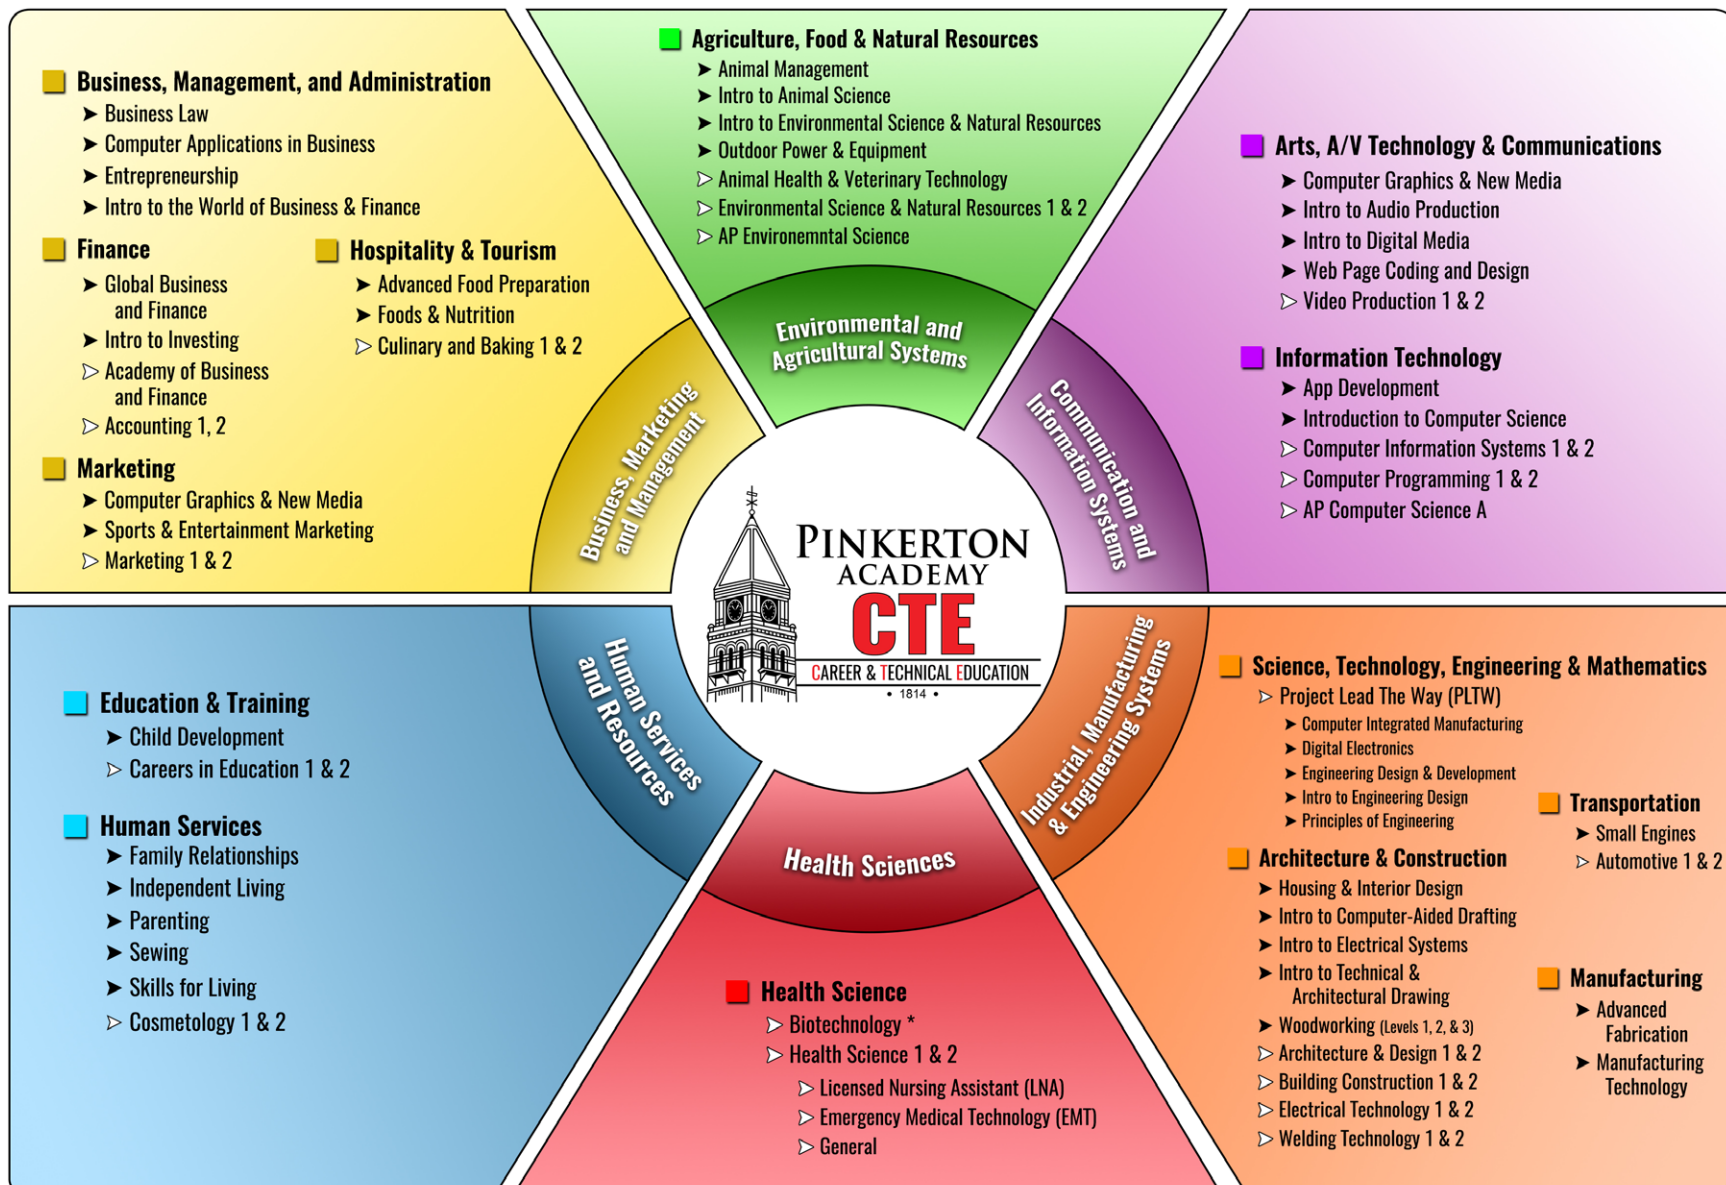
Business, Management, and Administration
➤ Business Law
➤ Computer Applications in Business
➤ Entrepreneurship
➤ Intro to the World of Business & Finance

Finance
➤ Global Business and Finance
➤ Intro to Investing
▷ Academy of Business and Finance
▷ Accounting 1, 2

Hospitality & Tourism
➤ Advanced Food Preparation
➤ Foods & Nutrition
▷ Culinary and Baking 1 & 2

Marketing
➤ Computer Graphics & New Media
➤ Sports & Entertainment Marketing
▷ Marketing 1 & 2

Agriculture, Food & Natural Resources
➤ Animal Management
➤ Intro to Animal Science
➤ Intro to Environmental Science & Natural Resources
➤ Outdoor Power & Equipment
▷ Animal Health & Veterinary Technology
▷ Environmental Science & Natural Resources 1 & 2
▷ AP Environemntal Science

Arts, A/V Technology & Communications
➤ Computer Graphics & New Media
➤ Intro to Audio Production
➤ Intro to Digital Media
➤ Web Page Coding and Design
▷ Video Production 1 & 2

Information Technology
➤ App Development
➤ Introduction to Computer Science
▷ Computer Information Systems 1 & 2
▷ Computer Programming 1 & 2
▷ AP Computer Science A

Business, Marketing and Management

Environmental and Agricultural Systems

Communication and Information Systems

PINKERTON ACADEMY
CTE
CAREER & TECHNICAL EDUCATION
• 1814 •

Human Services and Resources

Health Sciences

Industrial, Manufacturing & Engineering Systems

Education & Training
➤ Child Development
▷ Careers in Education 1 & 2

Human Services
➤ Family Relationships
➤ Independent Living
➤ Parenting
➤ Sewing
➤ Skills for Living
▷ Cosmetology 1 & 2

Health Science
▷ Biotechnology *
▷ Health Science 1 & 2
▷ Licensed Nursing Assistant (LNA)
▷ Emergency Medical Technology (EMT)
▷ General

Science, Technology, Engineering & Mathematics
▷ Project Lead The Way (PLTW)
➤ Computer Integrated Manufacturing
➤ Digital Electronics
➤ Engineering Design & Development
➤ Intro to Engineering Design
➤ Principles of Engineering

Transportation
➤ Small Engines
▷ Automotive 1 & 2

Architecture & Construction
➤ Housing & Interior Design
➤ Intro to Computer-Aided Drafting
➤ Intro to Electrical Systems
➤ Intro to Technical & Architectural Drawing
➤ Woodworking (Levels 1, 2, & 3)
▷ Architecture & Design 1 & 2
▷ Building Construction 1 & 2
▷ Electrical Technology 1 & 2
▷ Welding Technology 1 & 2

Manufacturing
➤ Advanced Fabrication
➤ Manufacturing Technology